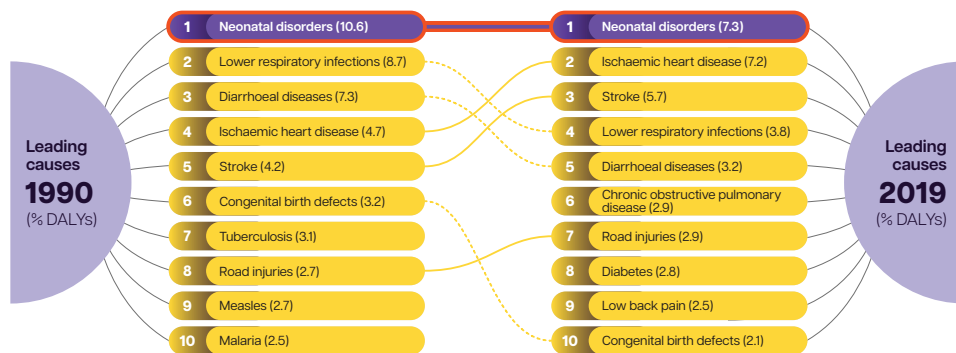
Leading causes
1990
(% DALYs)

1 Neonatal disorders (10.6)
2 Lower respiratory infections (8.7)
3 Diarrhoeal diseases (7.3)
4 Ischaemic heart disease (4.7)
5 Stroke (4.2)
6 Congenital birth defects (3.2)
7 Tuberculosis (3.1)
8 Road injuries (2.7)
9 Measles (2.7)
10 Malaria (2.5)

1 Neonatal disorders (7.3)
2 Ischaemic heart disease (7.2)
3 Stroke (5.7)
4 Lower respiratory infections (3.8)
5 Diarrhoeal diseases (3.2)
6 Chronic obstructive pulmonary disease (2.9)
7 Road injuries (2.9)
8 Diabetes (2.8)
9 Low back pain (2.5)
10 Congenital birth defects (2.1)

Leading causes
2019
(% DALYs)